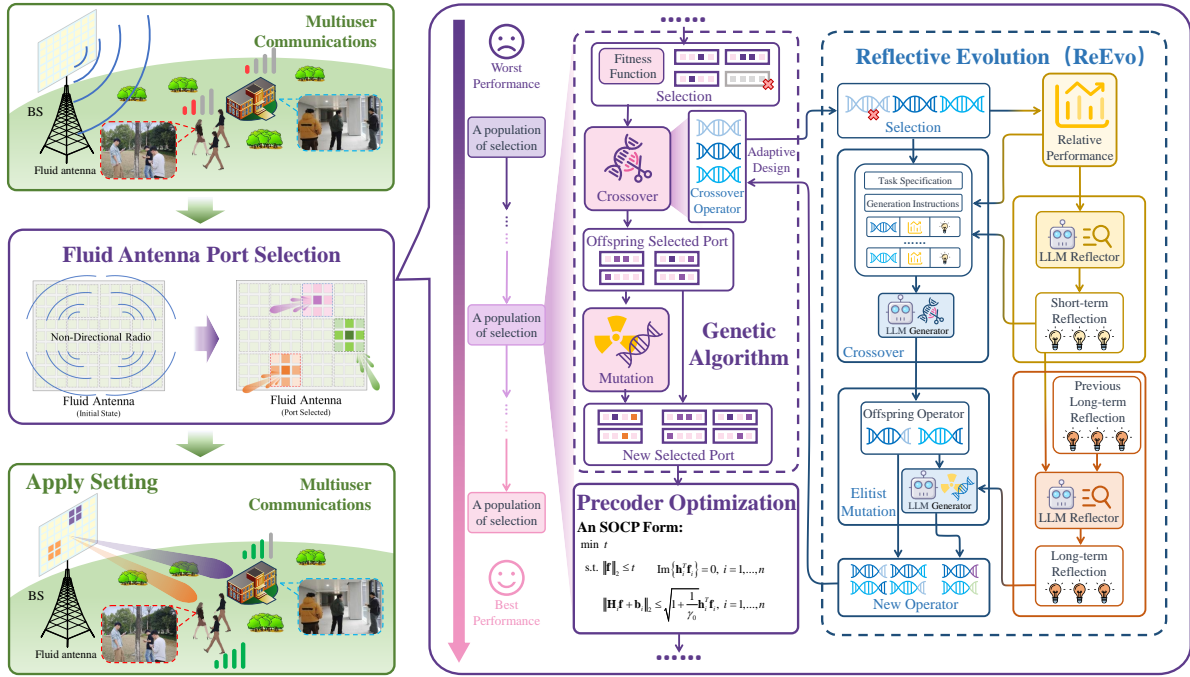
Multiuser Communications

BS

Fluid antenna

Fluid Antenna Port Selection

Non-Directional Radio

Fluid Antenna
(Initial State)

Fluid Antenna
(Port Selected)

Apply Setting

Multiuser Communications

BS

Fluid antenna

Worst Performance

A population of selection

A population of selection

A population of selection

Best Performance

Fitness Function

Selection

Crossover

Crossover Operator

Adaptive Design

Offspring Selected Port

Mutation

Genetic Algorithm

New Selected Port

Precoder Optimization

An SOCP Form:

$\min\ t$

s.t. $\|\mathbf{f}\|_2 \leq t$ $\quad \mathrm{Im}\{\mathbf{h}_i^T\mathbf{f}_i\} = 0,\ i = 1,\ldots,n$

$\|\mathbf{H}_i\mathbf{f} + \mathbf{b}_i\|_2 \leq \sqrt{1+\frac{1}{\gamma_0}}\mathbf{h}_i^T\mathbf{f}_i,\ i = 1,\ldots,n$

Reflective Evolution (ReEvo)

Selection

Relative Performance

Task Specification

Generation Instructions

LLM Reflector

Short-term Reflection

LLM Generator

Crossover

Previous Long-term Reflection

Offspring Operator

Elitist Mutation

LLM Generator

LLM Reflector

Long-term Reflection

New Operator